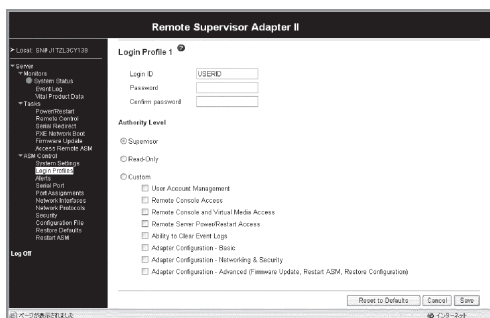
Remote Supervisor Adapter II

> Local: SN# J1TZL3CY139

▼Server
▼Monitors
System Status
Event Log
Vital Product Data
▼Tasks
Power/Restart
Remote Control
Serial Redirect
PXE Network Boot
Firmware Update
Access Remote ASM
▼ASM Control
System Settings
Login Profiles
Alerts
Serial Port
Port Assignments
Network Interfaces
Network Protocols
Security
Configuration File
Restore Defaults
Restart ASM

Log Off

Login Profile 1

Login ID USERID
Password
Confirm password

Authority Level

Supervisor

Read-Only

Custom

User Account Management
Remote Console Access
Remote Console and Virtual Media Access
Remote Server Power/Restart Access
Ability to Clear Event Logs
Adapter Configuration - Basic
Adapter Configuration - Networking & Security
Adapter Configuration - Advanced (Firmware Update, Restart ASM, Restore Configuration)

Reset to Defaults Cancel Save

ページが表示されました

インターネット